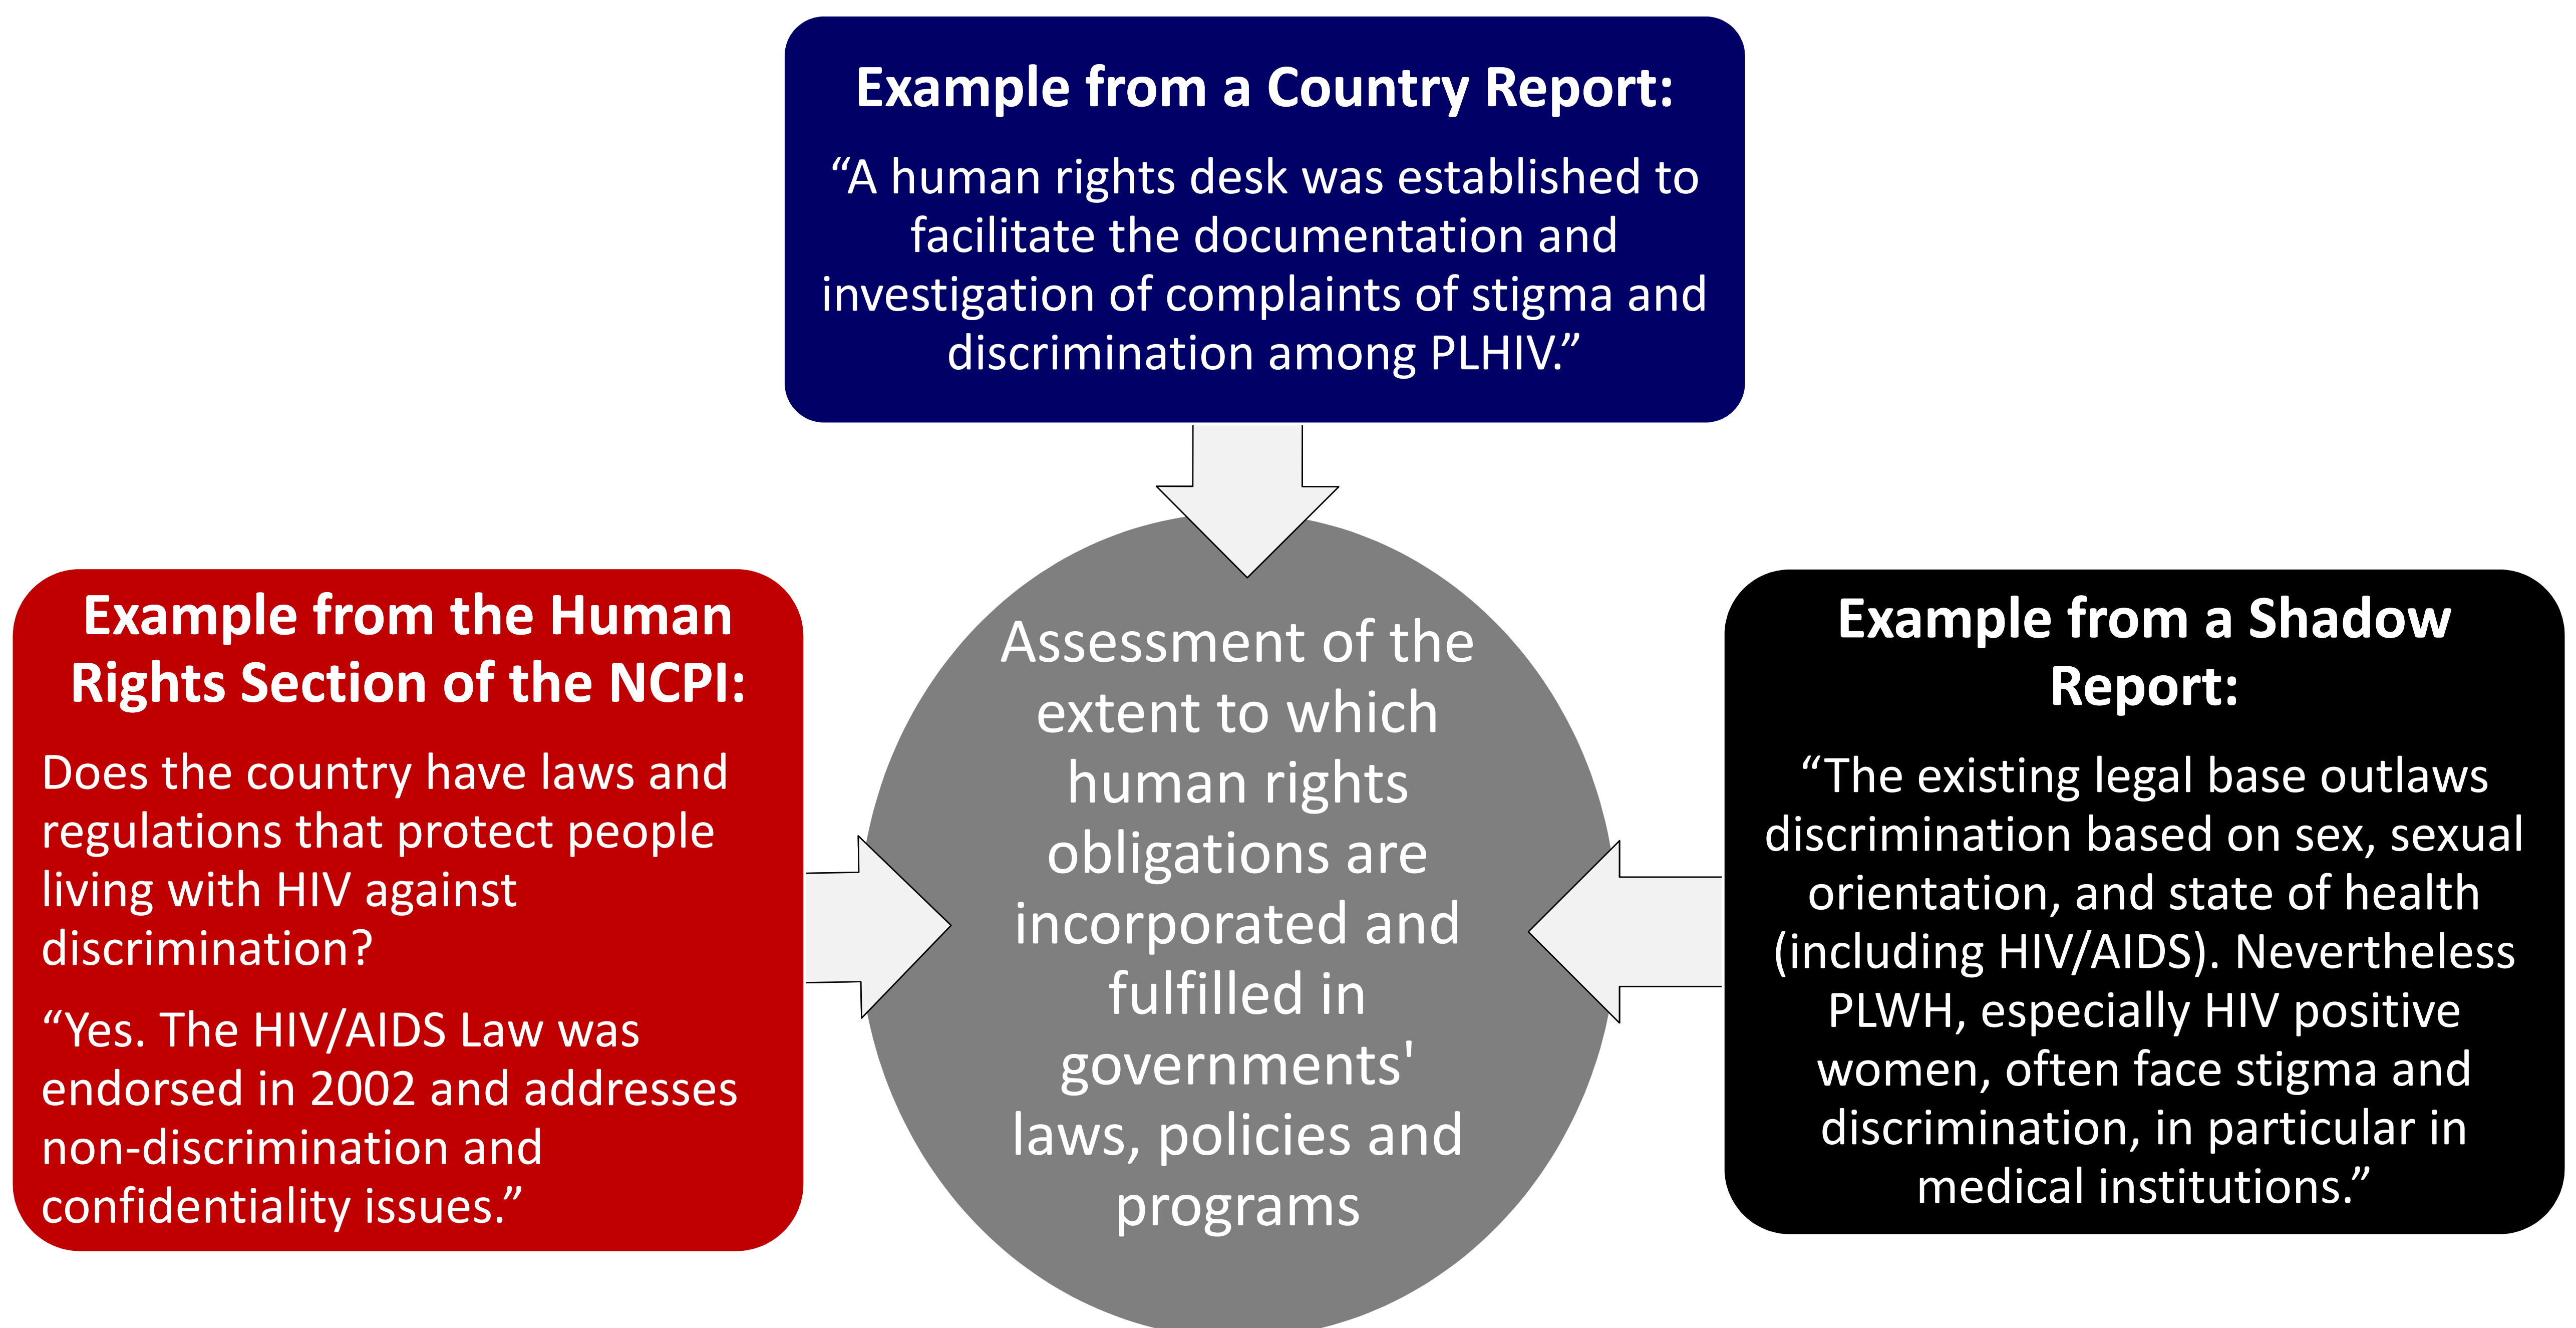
Example from a Country Report:

“A human rights desk was established to facilitate the documentation and investigation of complaints of stigma and discrimination among PLHIV.”

Example from the Human Rights Section of the NCPI:

Does the country have laws and regulations that protect people living with HIV against discrimination?

“Yes. The HIV/AIDS Law was endorsed in 2002 and addresses non-discrimination and confidentiality issues.”

Assessment of the extent to which human rights obligations are incorporated and fulfilled in governments' laws, policies and programs

Example from a Shadow Report:

“The existing legal base outlaws discrimination based on sex, sexual orientation, and state of health (including HIV/AIDS). Nevertheless PLWH, especially HIV positive women, often face stigma and discrimination, in particular in medical institutions.”